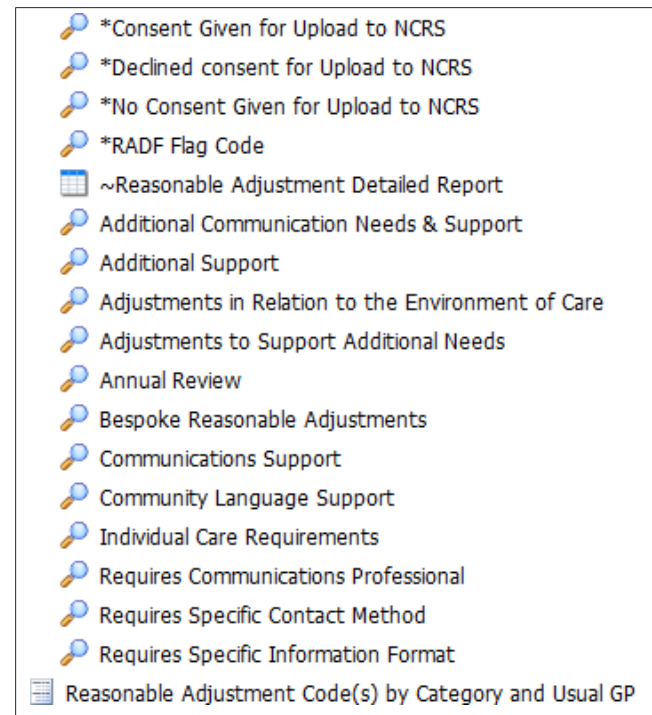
*Consent Given for Upload to NCRS
*Declined consent for Upload to NCRS
*No Consent Given for Upload to NCRS
*RADF Flag Code
~Reasonable Adjustment Detailed Report
Additional Communication Needs & Support
Additional Support
Adjustments in Relation to the Environment of Care
Adjustments to Support Additional Needs
Annual Review
Bespoke Reasonable Adjustments
Communications Support
Community Language Support
Individual Care Requirements
Requires Communications Professional
Requires Specific Contact Method
Requires Specific Information Format
Reasonable Adjustment Code(s) by Category and Usual GP